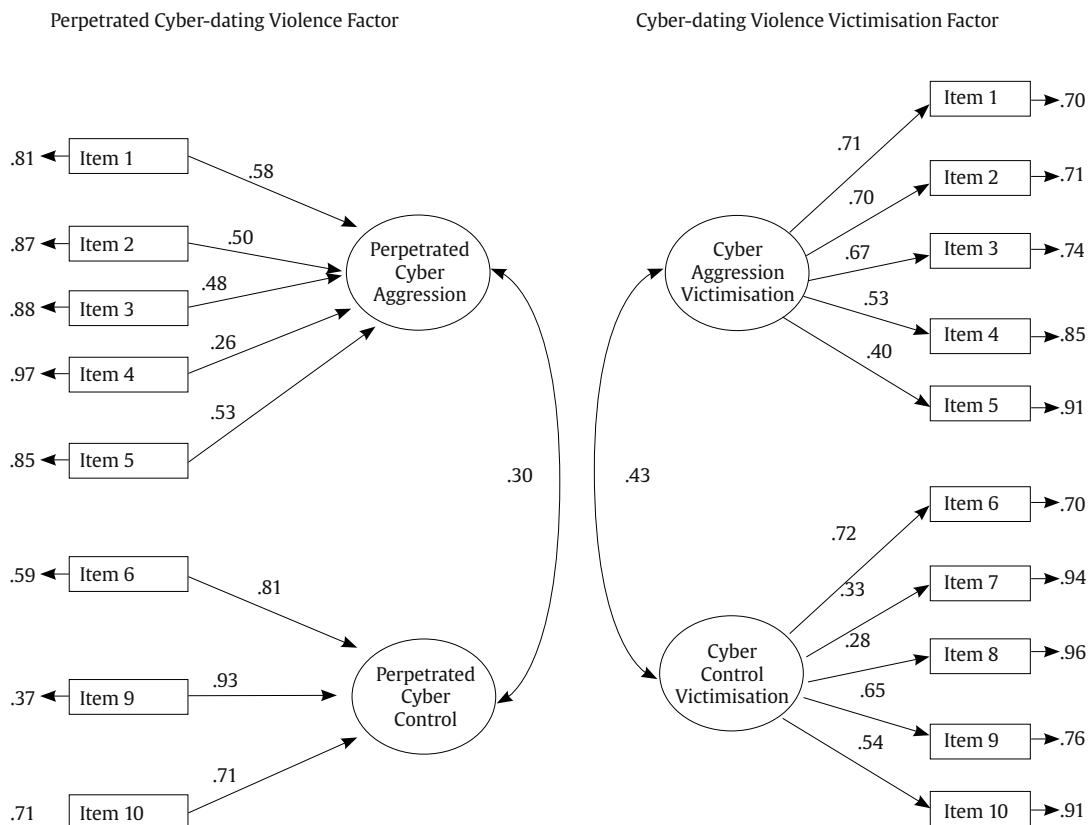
Perpetrated Cyber-dating Violence Factor

Cyber-dating Violence Victimisation Factor

.81 Item 1 .58
.87 Item 2 .50
.88 Item 3 .48
.97 Item 4 .26
.85 Item 5 .53

Perpetrated Cyber Aggression

.30

.59 Item 6 .81
.37 Item 9 .93
.71 Item 10 .71

Perpetrated Cyber Control

.43

Cyber Aggression Victimisation

.71 Item 1 .70
.70 Item 2 .71
.67 Item 3 .74
.53 Item 4 .85
.40 Item 5 .91

Cyber Control Victimisation

.72 Item 6 .70
.33 Item 7 .94
.28 Item 8 .96
.65 Item 9 .76
.54 Item 10 .91